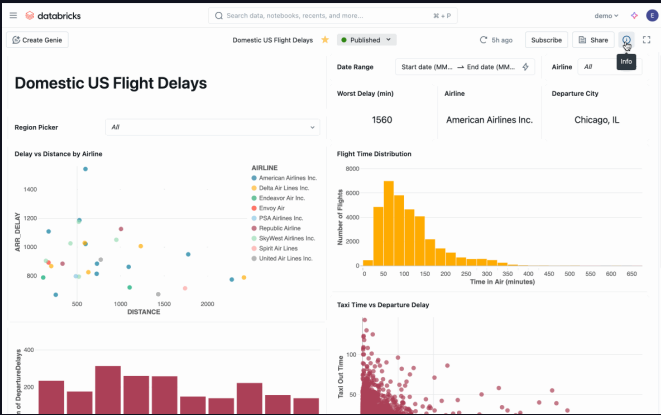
databricks

Search data, notebooks, recents, and more... ⌘ + P

demo

E

Create Genie

Domestic US Flight Delays

Published

5h ago

Subscribe

Share

Info

Domestic US Flight Delays

Date Range

Start date (MM... → End date (MM...

Airline

All

Worst Delay (min)

1560

Airline

American Airlines Inc.

Departure City

Chicago, IL

Region Picker

All

Delay vs Distance by Airline

ARR_DELAY

1400

1200

1000

800

500

1000

1500

2000

DISTANCE

AIRLINE

American Airlines Inc.

Delta Air Lines Inc.

Endeavor Air Inc.

Envoy Air

PSA Airlines Inc.

Republic Airline

SkyWest Airlines Inc.

Spirit Air Lines

United Air Lines Inc.

Flight Time Distribution

8000

6000

4000

2000

0

Number of Flights

0

50

100

150

200

250

300

350

400

450

500

550

600

650

Time in Air (minutes)

Taxi Time vs Departure Delay

Taxi Out Time

400

300

200

of DepartureDelays